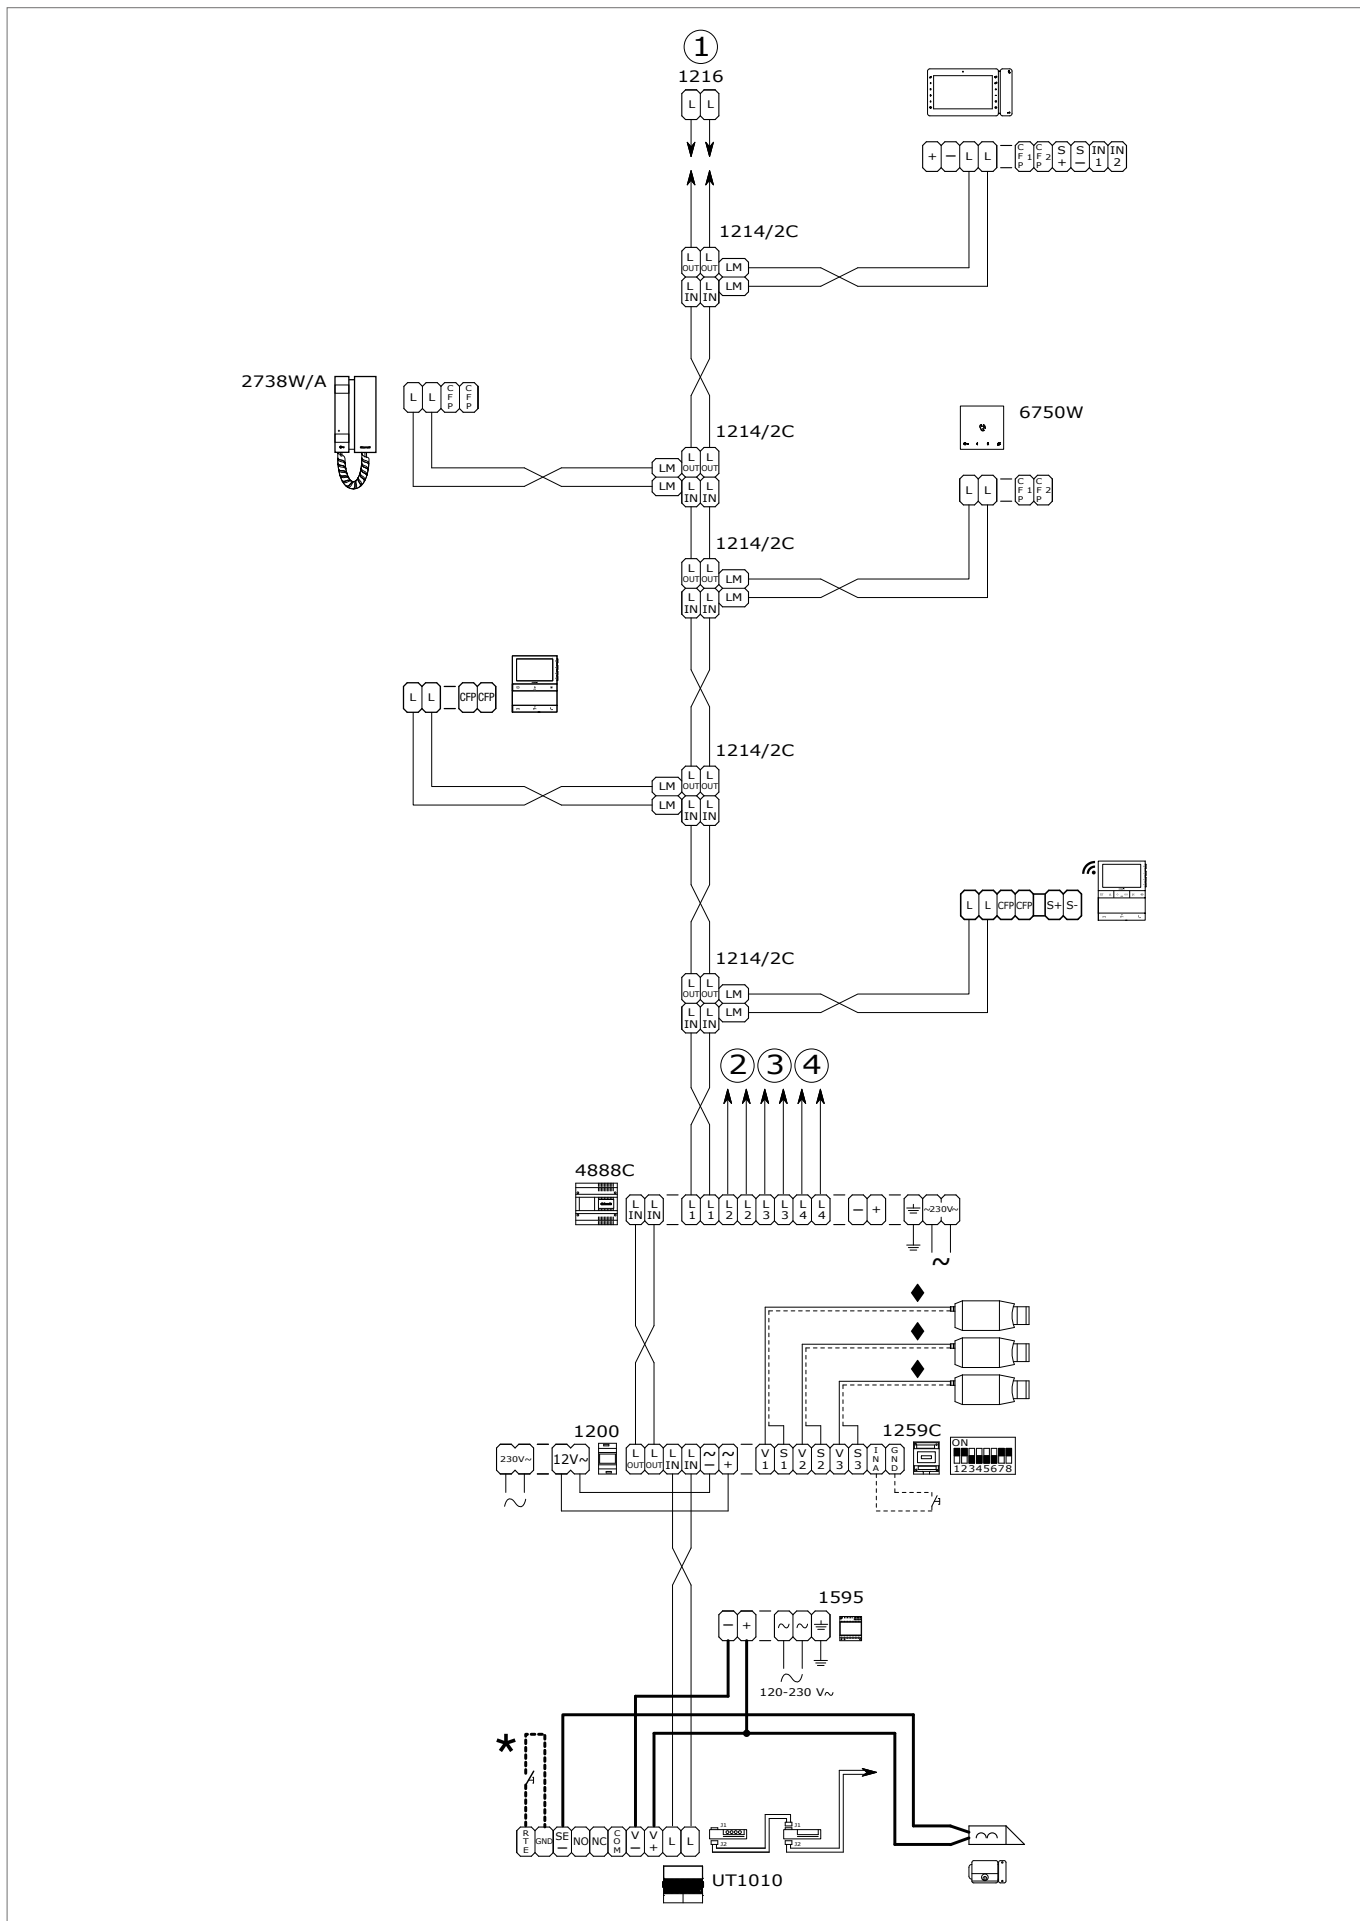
1
1216
L L

+ − L L CF1P CF2P S+ S− IN1 IN2

1214/2C
L OUT L OUT LM
L IN L IN LM

2738W/A
L L CFP CFP

1214/2C
LM L OUT L OUT
LM L IN L IN

6750W
L L CF1P CF2P

1214/2C
L OUT L OUT LM
L IN L IN LM

L L CFP CFP

1214/2C
LM L OUT L OUT
LM L IN L IN

L L CFP CFP S+ S-

1214/2C
L OUT L OUT LM
L IN L IN LM

2 3 4

4888C
L IN L IN L1 L1 L2 L2 L3 L3 L4 L4 − + ~230V~
~

♦
♦
♦

1200
230V~ 12V~ L OUT L OUT L IN L IN ~− ~+ V1 S1 V2 S2 V3 S3 INA GND
1259C
ON
12345678
~

1595
− + ~ ~
~
120-230 V~

*
RTE GND SE− NO NC COM V− V+ L L

UT1010